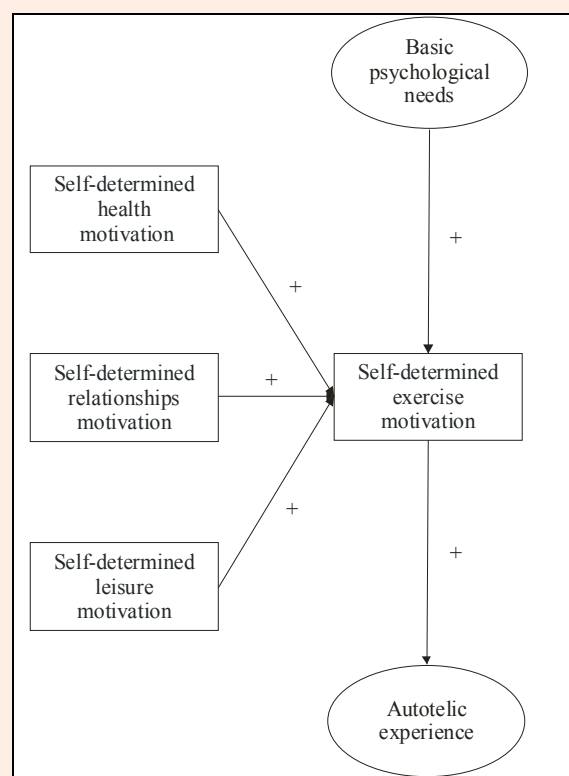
Basic psychological needs

Self-determined health motivation

+

+

Self-determined relationships motivation

+

Self-determined exercise motivation

+

Self-determined leisure motivation

+

Autotelic experience